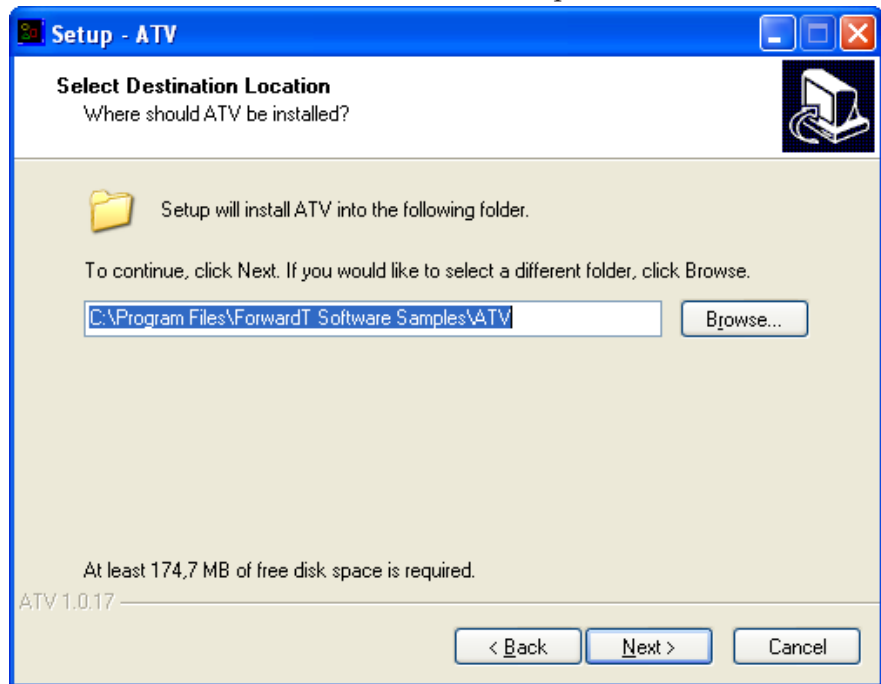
Setup - ATV

Select Destination Location
Where should ATV be installed?

Setup will install ATV into the following folder.

To continue, click Next. If you would like to select a different folder, click Browse.

C:\Program Files\ForwardT Software Samples\ATV

Browse...

At least 174,7 MB of free disk space is required.

ATV 1.0.17

< Back

Next >

Cancel